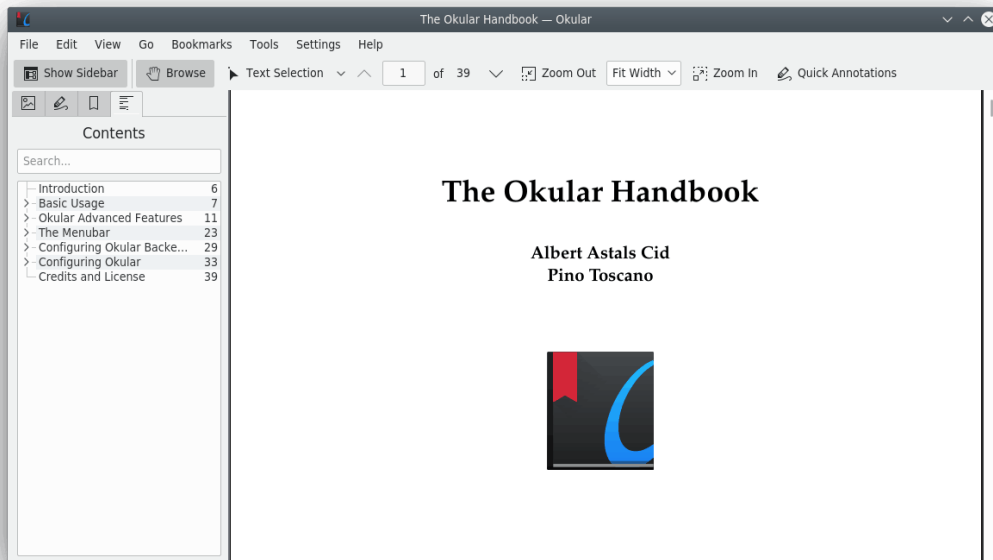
The Okular Handbook — Okular

File Edit View Go Bookmarks Tools Settings Help

Show Sidebar Browse Text Selection 1 of 39 Zoom Out Fit Width Zoom In Quick Annotations

Contents

Search...

| | |
|---|---|
| Introduction | 6 |
| Basic Usage | 7 |
| Okular Advanced Features | 11 |
| The Menubar | 23 |
| Configuring Okular Backe... | 29 |
| Configuring Okular | 33 |
| Credits and License | 39 |

The Okular Handbook

Albert Astals Cid
Pino Toscano